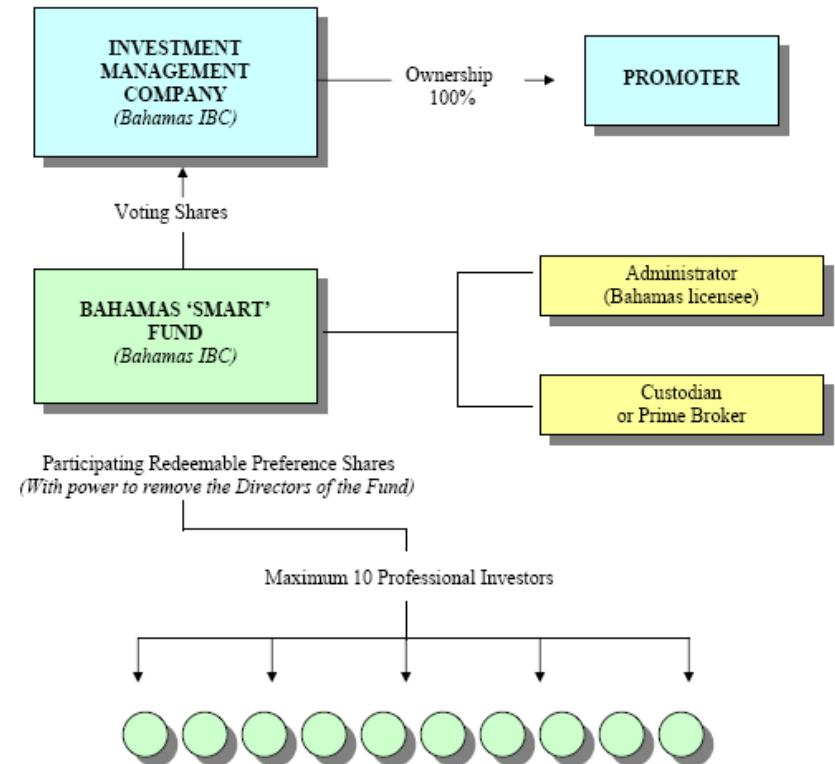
INVESTMENT MANAGEMENT COMPANY
(Bahamas IBC)

Ownership 100%

PROMOTER

Voting Shares

BAHAMAS 'SMART' FUND
(Bahamas IBC)

Administrator
(Bahamas licensee)

Custodian or Prime Broker

Participating Redeemable Preference Shares
(With power to remove the Directors of the Fund)

Maximum 10 Professional Investors